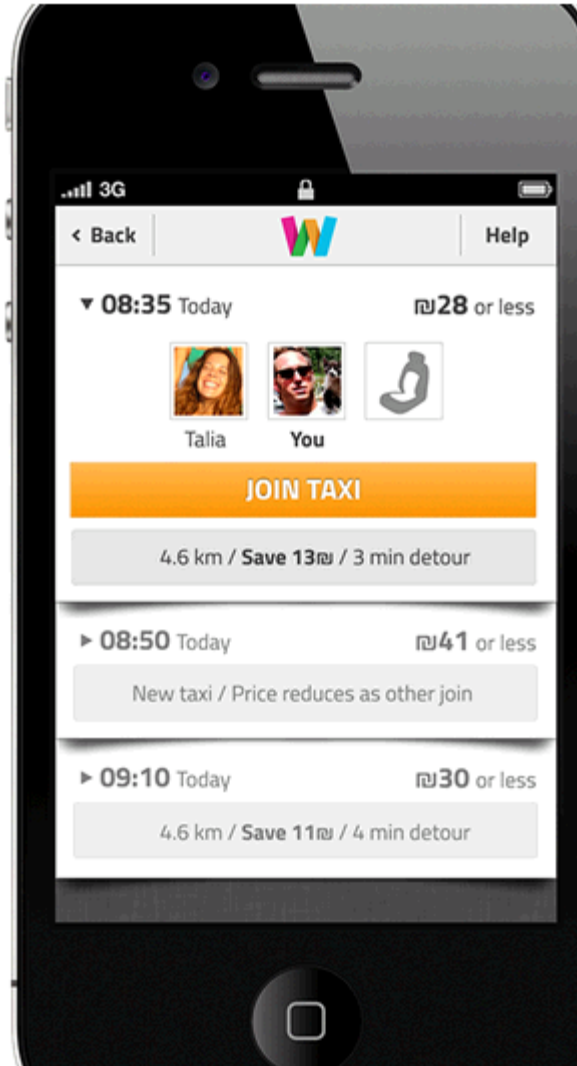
3G

< Back

Help

▾ 08:35 Today

₪28 or less

Talia

You

JOIN TAXI

4.6 km / Save 13₪ / 3 min detour

▸ 08:50 Today

₪41 or less

New taxi / Price reduces as other join

▸ 09:10 Today

₪30 or less

4.6 km / Save 11₪ / 4 min detour